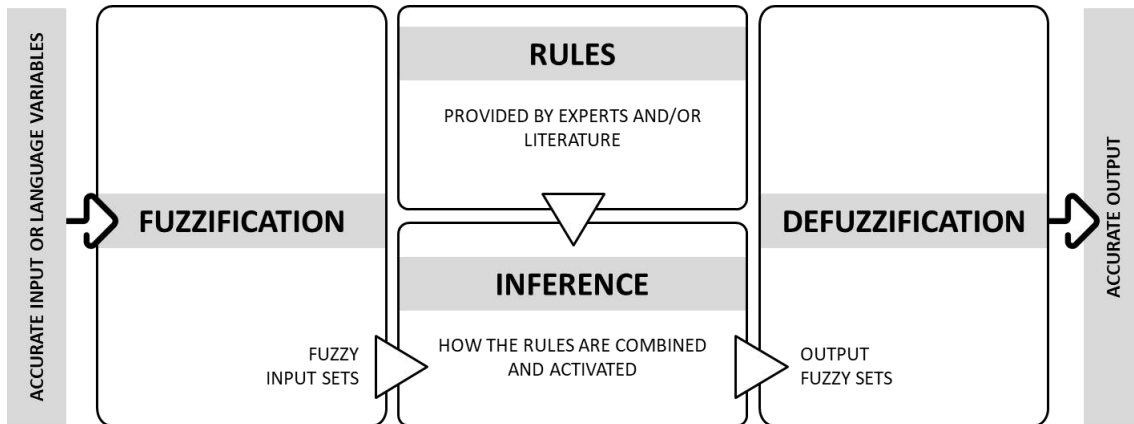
ACCURATE INPUT OR LANGUAGE VARIABLES

FUZZIFICATION

FUZZY INPUT SETS

RULES

PROVIDED BY EXPERTS AND/OR LITERATURE

INFERENCE

HOW THE RULES ARE COMBINED AND ACTIVATED

DEFUZZIFICATION

OUTPUT FUZZY SETS

ACCURATE OUTPUT